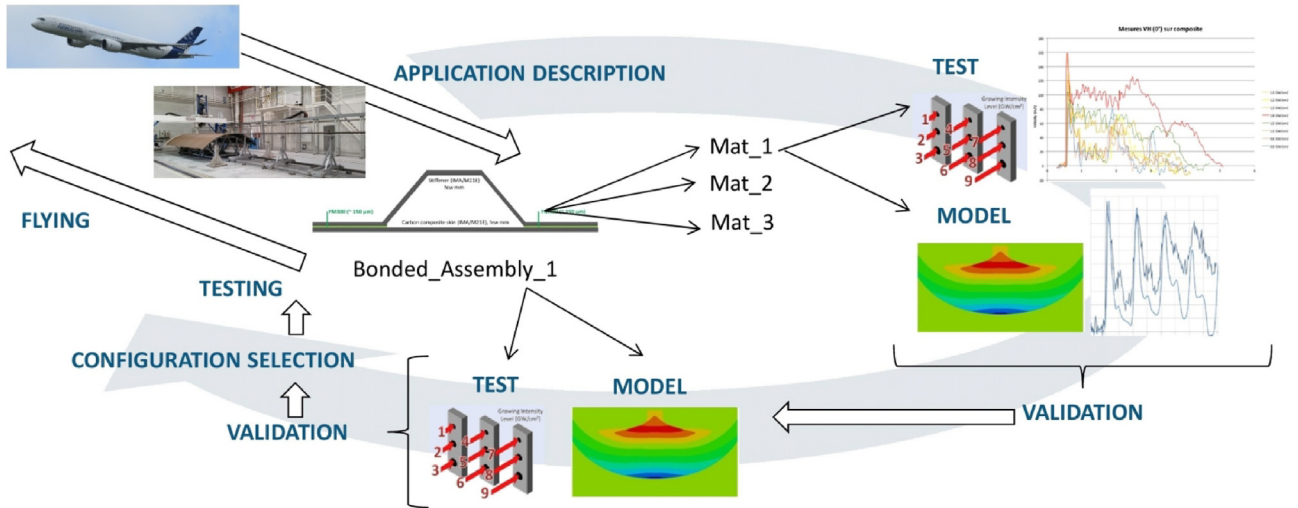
APPLICATION DESCRIPTION

TEST

Mesures VH (0°) sur composite

Growing Intensity Level (GW/cm²)

1 2 3 4 5 6 7 8 9

Stiffener (IMA/M21E) 9xx mm

FM300 (~ 150 µm)

Carbon composite skin (IMA/M21E), 9xx mm

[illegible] (~ 150 µm)

Mat_1

Mat_2

Mat_3

FLYING

MODEL

Bonded_Assembly_1

TESTING

CONFIGURATION SELECTION

VALIDATION

TEST

Growing Intensity Level (GW/cm²)

1 2 3 4 5 6 7 8 9

MODEL

VALIDATION